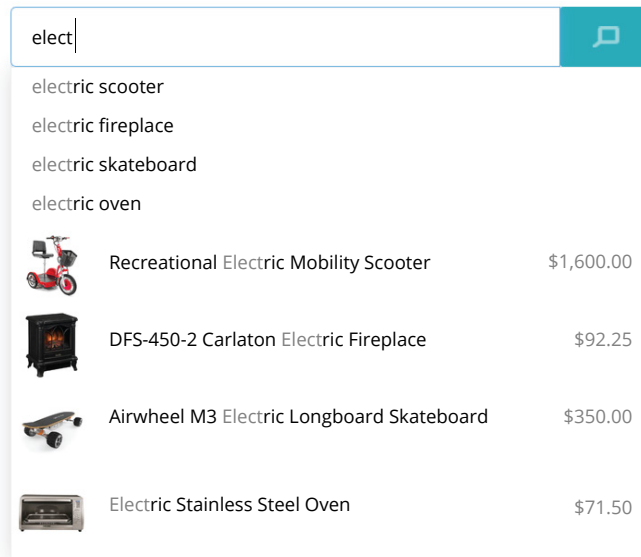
elect

electric scooter

electric fireplace

electric skateboard

electric oven

Recreational Electric Mobility Scooter $1,600.00

DFS-450-2 Carlaton Electric Fireplace $92.25

Airwheel M3 Electric Longboard Skateboard $350.00

Electric Stainless Steel Oven $71.50